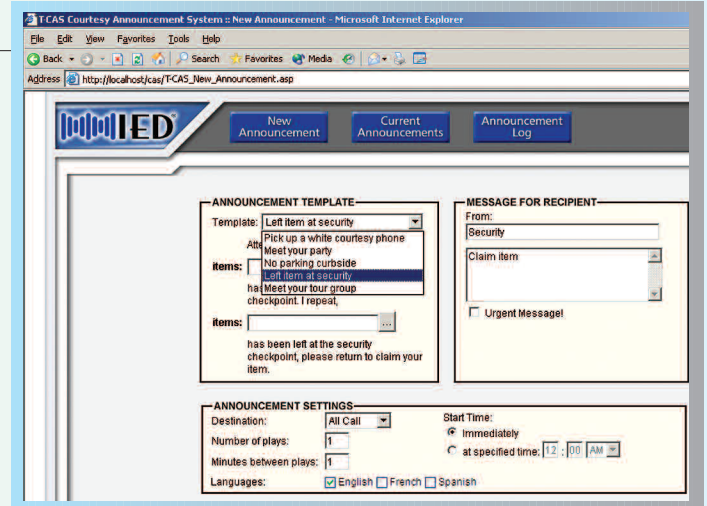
T-CAS Courtesy Announcement System :: New Announcement - Microsoft Internet Explorer

File Edit View Favorites Tools Help

Back Search Favorites Media

Address http://localhost/cas/T-CAS_New_Announcement.asp

IED

New Announcement

Current Announcements

Announcement Log

ANNOUNCEMENT TEMPLATE

Template: Left item at security

Pick up a white courtesy phone
Meet your party
No parking curbside
Left item at security
Meet your tour group

Atte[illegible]

items:

ha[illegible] checkpoint. I repeat,

items: ...

has been left at the security checkpoint, please return to claim your item.

MESSAGE FOR RECIPIENT

From:

Security

Claim item

Urgent Message!

ANNOUNCEMENT SETTINGS

Destination: All Call

Number of plays: 1

Minutes between plays: 1

Start Time:

Immediately

at specified time: 12 : 00 AM

Languages: English French Spanish